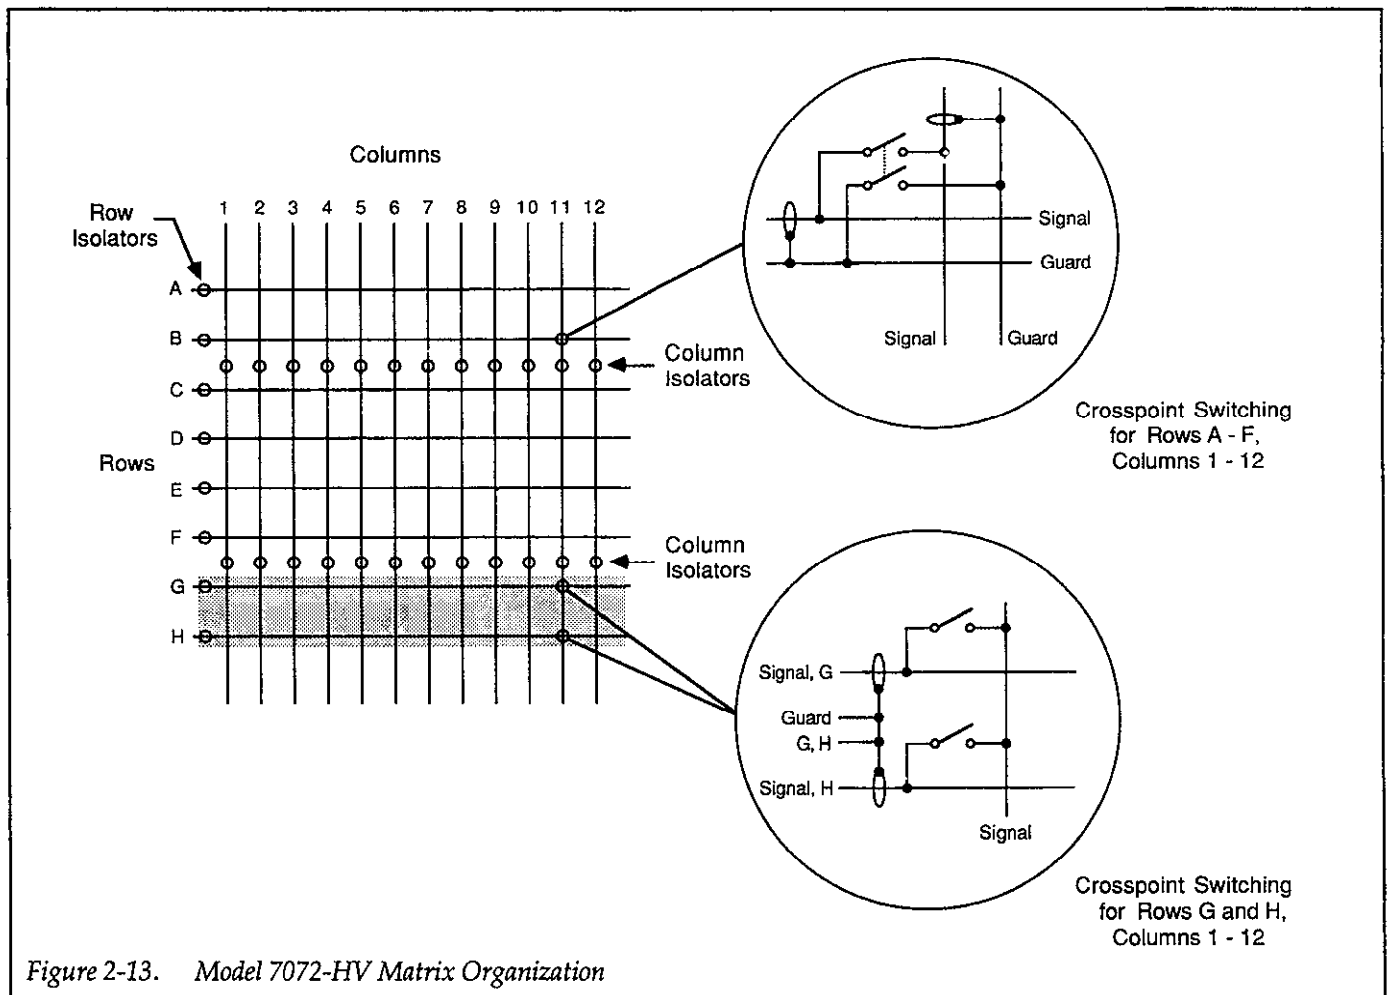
Columns

Row Isolators

1 2 3 4 5 6 7 8 9 10 11 12

A

B

Column Isolators

C

D

Rows

E

F

Column Isolators

G

H

Signal

Guard

Signal

Guard

Crosspoint Switching for Rows A - F, Columns 1 - 12

Signal, G

Guard G, H

Signal, H

Signal

Crosspoint Switching for Rows G and H, Columns 1 - 12

Figure 2-13. Model 7072-HV Matrix Organization